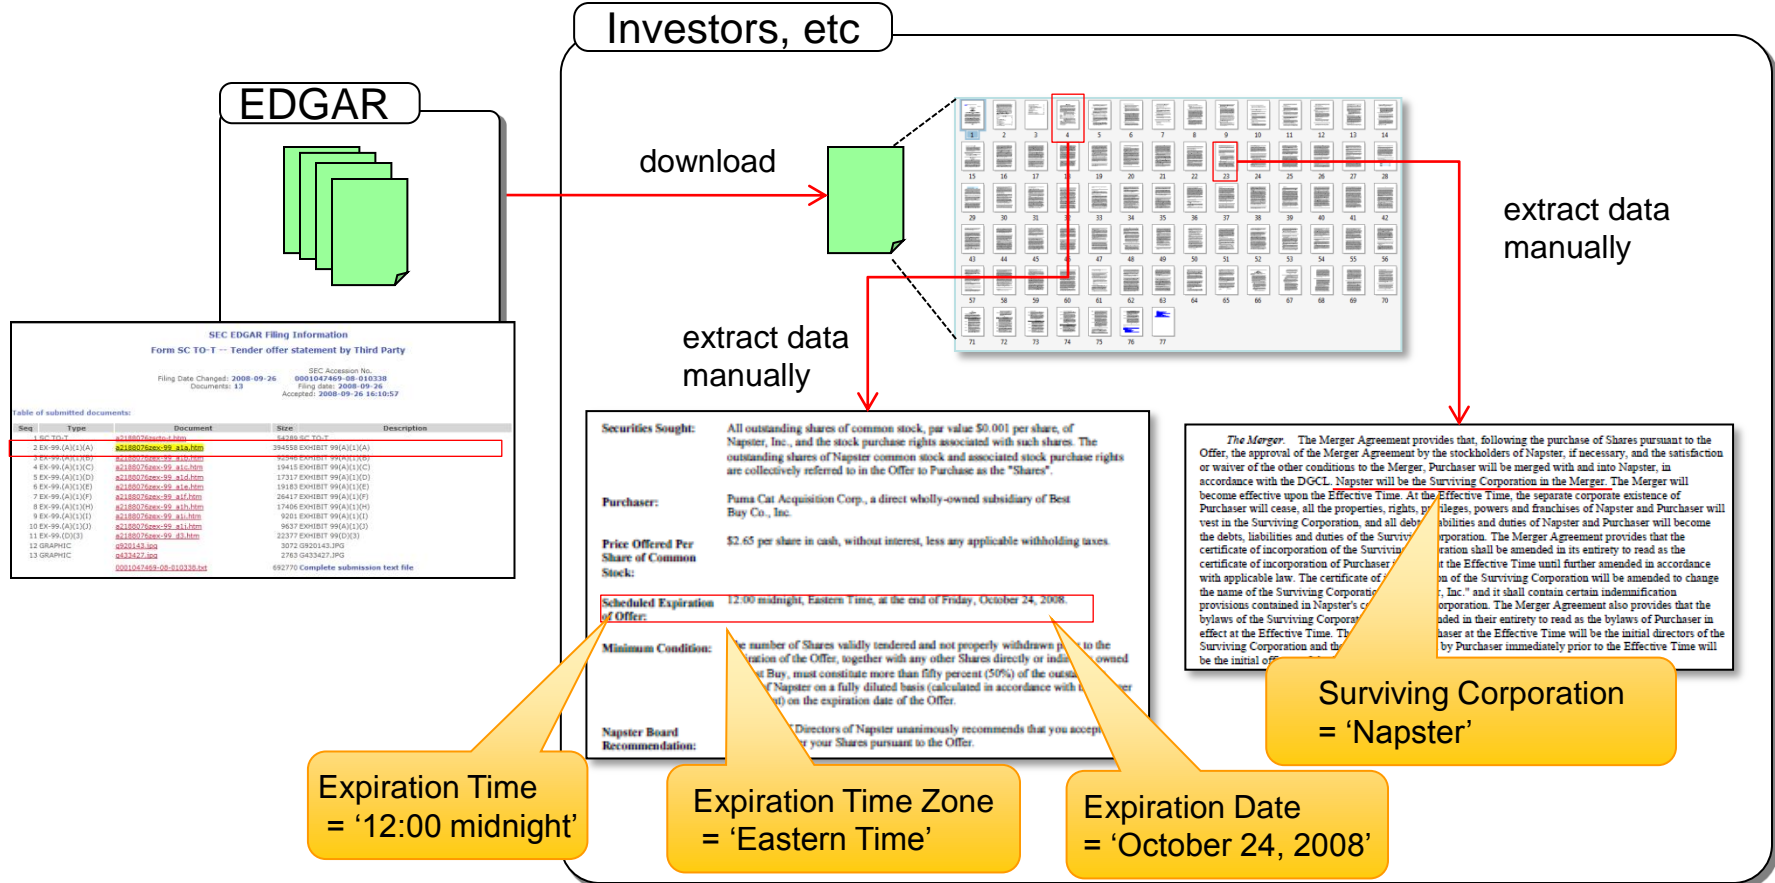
Investors, etc

EDGAR

download

extract data manually

extract data manually

SEC EDGAR Filing Information
Form SC TO-T -- Tender offer statement by Third Party

SEC Accession No.
Filing Date Changed: 2008-09-26 0001047469-08-010338
Documents: 13 Filing date: 2008-09-26
Accepted: 2008-09-26 16:10:57

Table of submitted documents:

| Seq | Type | Document | Size | Description |
|---|---|---|---|---|
| 1 | SC TO-T | a2188076zsc-t.htm | 54289 | SC TO-T |
| 2 | EX-99.(A)(1)(A) | a2188076zex-99_a1a.htm | 394558 | EXHIBIT 99(A)(1)(A) |
| 3 | EX-99.(A)(1)(B) | a2188076zex-99_a1b.htm | 92546 | EXHIBIT 99(A)(1)(B) |
| 4 | EX-99.(A)(1)(C) | a2188076zex-99_a1c.htm | 19415 | EXHIBIT 99(A)(1)(C) |
| 5 | EX-99.(A)(1)(D) | a2188076zex-99_a1d.htm | 17317 | EXHIBIT 99(A)(1)(D) |
| 6 | EX-99.(A)(1)(E) | a2188076zex-99_a1e.htm | 19183 | EXHIBIT 99(A)(1)(E) |
| 7 | EX-99.(A)(1)(F) | a2188076zex-99_a1f.htm | 26417 | EXHIBIT 99(A)(1)(F) |
| 8 | EX-99.(A)(1)(H) | a2188076zex-99_a1h.htm | 17406 | EXHIBIT 99(A)(1)(H) |
| 9 | EX-99.(A)(1)(I) | a2188076zex-99_a1i.htm | 9201 | EXHIBIT 99(A)(1)(I) |
| 10 | EX-99.(A)(1)(J) | a2188076zex-99_a1j.htm | 9637 | EXHIBIT 99(A)(1)(J) |
| 11 | EX-99.(D)(3) | a2188076zex-99_d3.htm | 22377 | EXHIBIT 99(D)(3) |
| 12 | GRAPHIC | g920143.jpg | 3072 | G920143.JPG |
| 13 | GRAPHIC | g433427.jpg | 2763 | G433427.JPG |
| | | 0001047469-08-010338.txt | 692770 | Complete submission text file |

1 2 3 4 5 6 7 8 9 10 11 12 13 14
15 16 17 18 19 20 21 22 23 24 25 26 27 28
29 30 31 32 33 34 35 36 37 38 39 40 41 42
43 44 45 46 47 48 49 50 51 52 53 54 55 56
57 58 59 60 61 62 63 64 65 66 67 68 69 70
71 72 73 74 75 76 77

Securities Sought: All outstanding shares of common stock, par value $0.001 per share, of Napster, Inc., and the stock purchase rights associated with such shares. The outstanding shares of Napster common stock and associated stock purchase rights are collectively referred to in the Offer to Purchase as the "Shares".

Purchaser: Puma Cat Acquisition Corp., a direct wholly-owned subsidiary of Best Buy Co., Inc.

Price Offered Per Share of Common Stock: $2.65 per share in cash, without interest, less any applicable withholding taxes.

Scheduled Expiration of Offer: 12:00 midnight, Eastern Time, at the end of Friday, October 24, 2008.

Minimum Condition: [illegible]e number of Shares validly tendered and not properly withdrawn p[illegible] to the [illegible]ation of the Offer, together with any other Shares directly or indi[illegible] owned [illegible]t Buy, must constitute more than fifty percent (50%) of the outsta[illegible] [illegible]f Napster on a fully diluted basis (calculated in accordance with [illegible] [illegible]) on the expiration date of the Offer.

Napster Board Recommendation: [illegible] Directors of Napster unanimously recommends that you accept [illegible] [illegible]r your Shares pursuant to the Offer.

The Merger. The Merger Agreement provides that, following the purchase of Shares pursuant to the Offer, the approval of the Merger Agreement by the stockholders of Napster, if necessary, and the satisfaction or waiver of the other conditions to the Merger, Purchaser will be merged with and into Napster, in accordance with the DGCL. Napster will be the Surviving Corporation in the Merger. The Merger will become effective upon the Effective Time. At the Effective Time, the separate corporate existence of Purchaser will cease, all the properties, rights, pr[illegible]ileges, powers and franchises of Napster and Purchaser will vest in the Surviving Corporation, and all debt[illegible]abilities and duties of Napster and Purchaser will become the debts, liabilities and duties of the Survivi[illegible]rporation. The Merger Agreement provides that the certificate of incorporation of the Survivin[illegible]ration shall be amended in its entirety to read as the certificate of incorporation of Purchase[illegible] the Effective Time until further amended in accordance with applicable law. The certificate of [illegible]n of the Surviving Corporation will be amended to change the name of the Surviving Corporati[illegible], Inc." and it shall contain certain indemnification provisions contained in Napster's c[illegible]orporation. The Merger Agreement also provides that the bylaws of the Surviving Corpora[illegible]ded in their entirety to read as the bylaws of Purchaser in effect at the Effective Time. Th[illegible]haser at the Effective Time will be the initial directors of the Surviving Corporation and th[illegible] by Purchaser immediately prior to the Effective Time will be the initial of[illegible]

Expiration Time = '12:00 midnight'

Expiration Time Zone = 'Eastern Time'

Expiration Date = 'October 24, 2008'

Surviving Corporation = 'Napster'